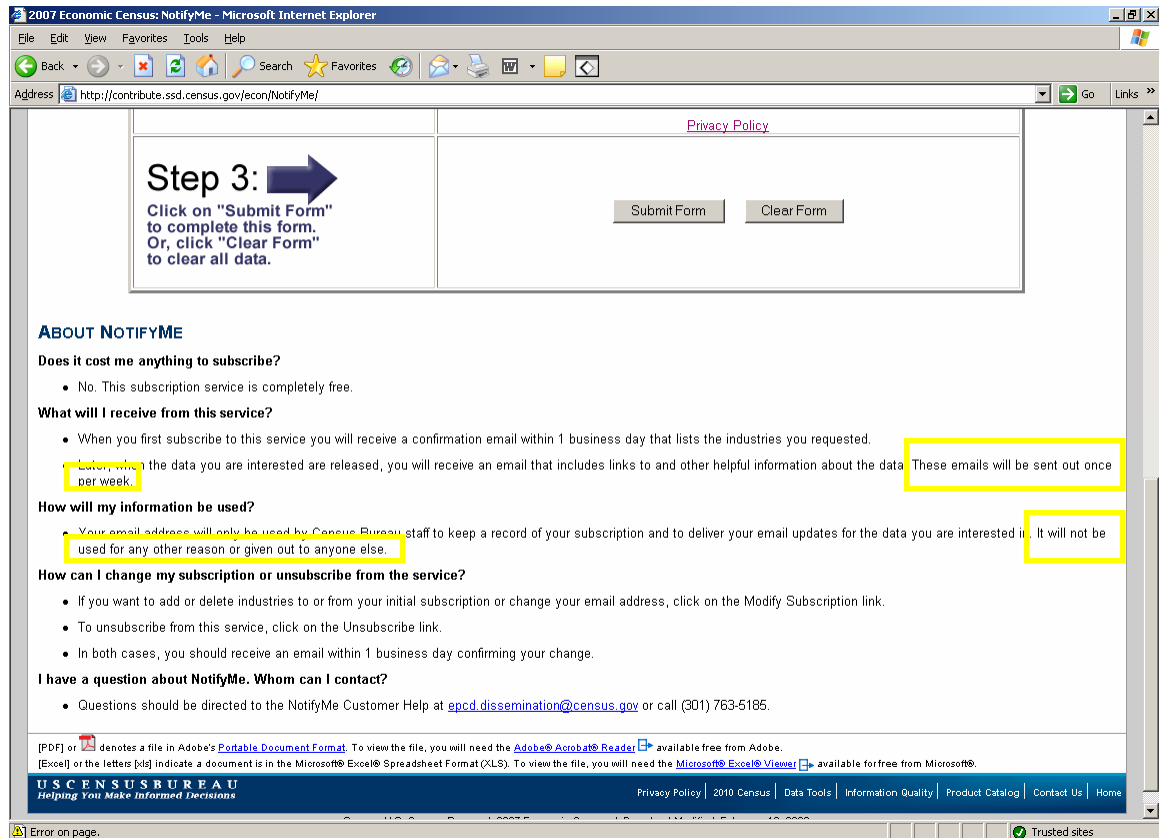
2007 Economic Census: NotifyMe - Microsoft Internet Explorer

File Edit View Favorites Tools Help

Back Search Favorites

Address http://contribute.ssd.census.gov/econ/NotifyMe/ Go Links

Privacy Policy

Step 3:
Click on "Submit Form" to complete this form. Or, click "Clear Form" to clear all data.

Submit Form Clear Form

ABOUT NOTIFYME

Does it cost me anything to subscribe?

• No. This subscription service is completely free.

What will I receive from this service?

• When you first subscribe to this service you will receive a confirmation email within 1 business day that lists the industries you requested.

• Later, when the data you are interested are released, you will receive an email that includes links to and other helpful information about the data. These emails will be sent out once per week.

How will my information be used?

• Your email address will only be used by Census Bureau staff to keep a record of your subscription and to deliver your email updates for the data you are interested in. It will not be used for any other reason or given out to anyone else.

How can I change my subscription or unsubscribe from the service?

• If you want to add or delete industries to or from your initial subscription or change your email address, click on the Modify Subscription link.

• To unsubscribe from this service, click on the Unsubscribe link.

• In both cases, you should receive an email within 1 business day confirming your change.

I have a question about NotifyMe. Whom can I contact?

• Questions should be directed to the NotifyMe Customer Help at epcd.dissemination@census.gov or call (301) 763-5185.

[PDF] or denotes a file in Adobe's Portable Document Format. To view the file, you will need the Adobe® Acrobat® Reader available free from Adobe.
[Excel] or the letters [xls] indicate a document is in the Microsoft® Excel® Spreadsheet Format (XLS). To view the file, you will need the Microsoft® Excel® Viewer available for free from Microsoft®.

USCENSUSBUREAU
Helping You Make Informed Decisions

Privacy Policy | 2010 Census | Data Tools | Information Quality | Product Catalog | Contact Us | Home

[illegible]

Error on page.

Trusted sites